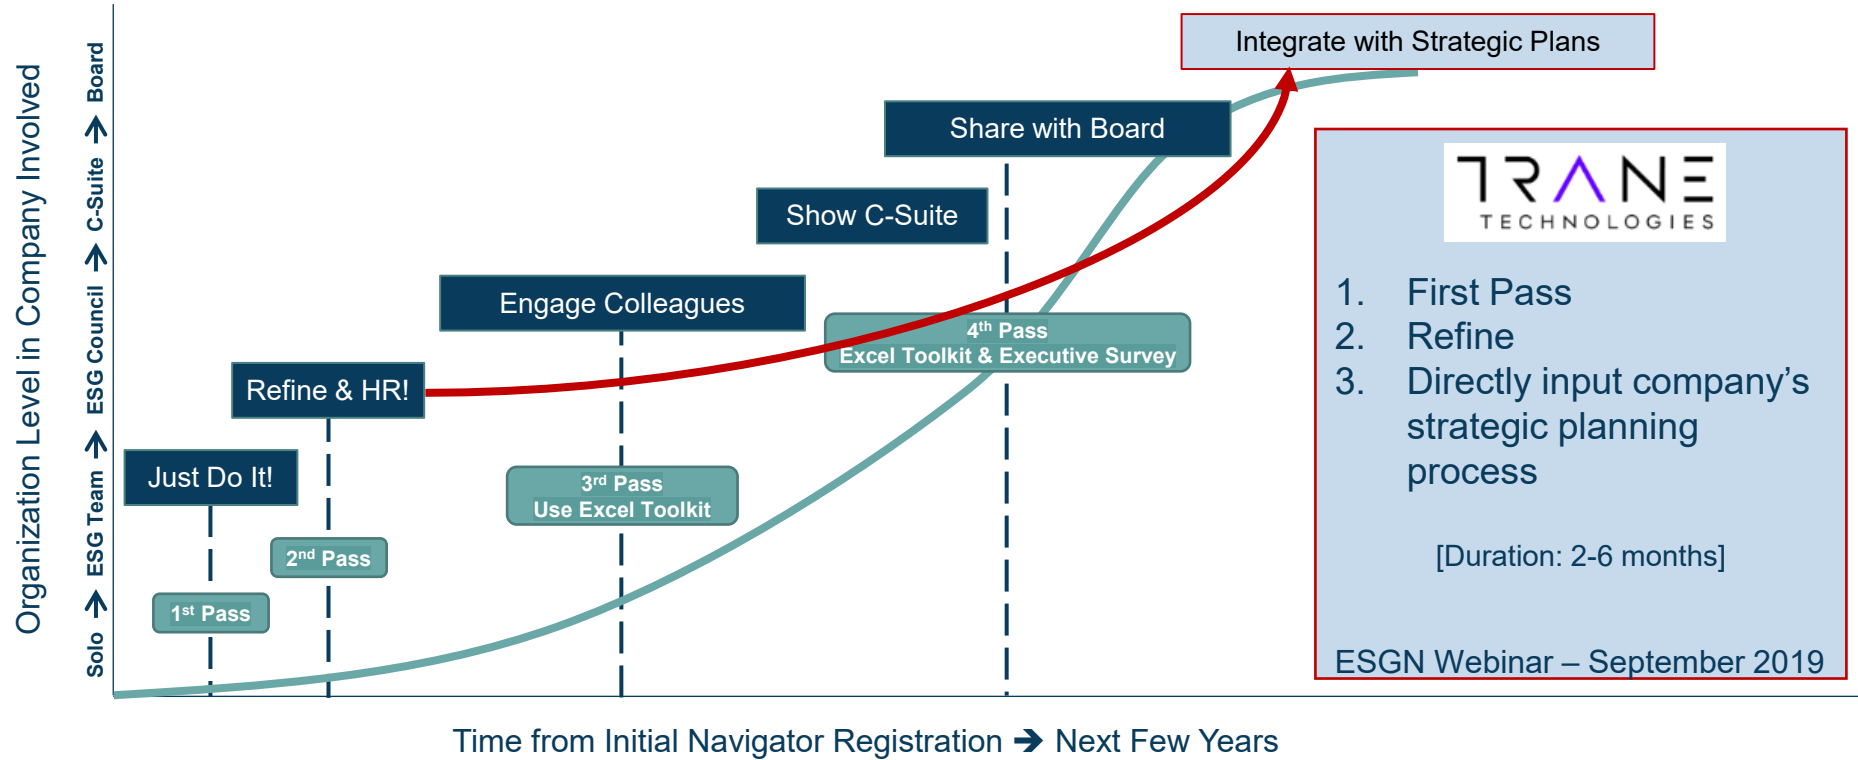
Organization Level in Company Involved

Solo → ESG Team → ESG Council → C-Suite → Board

Integrate with Strategic Plans

Share with Board

Show C-Suite

Engage Colleagues

Refine & HR!

Just Do It!

1st Pass

2nd Pass

3rd Pass
Use Excel Toolkit

4th Pass
Excel Toolkit & Executive Survey

TRANE
TECHNOLOGIES

1. First Pass
2. Refine
3. Directly input company’s strategic planning process

[Duration: 2-6 months]

ESGN Webinar – September 2019

Time from Initial Navigator Registration → Next Few Years